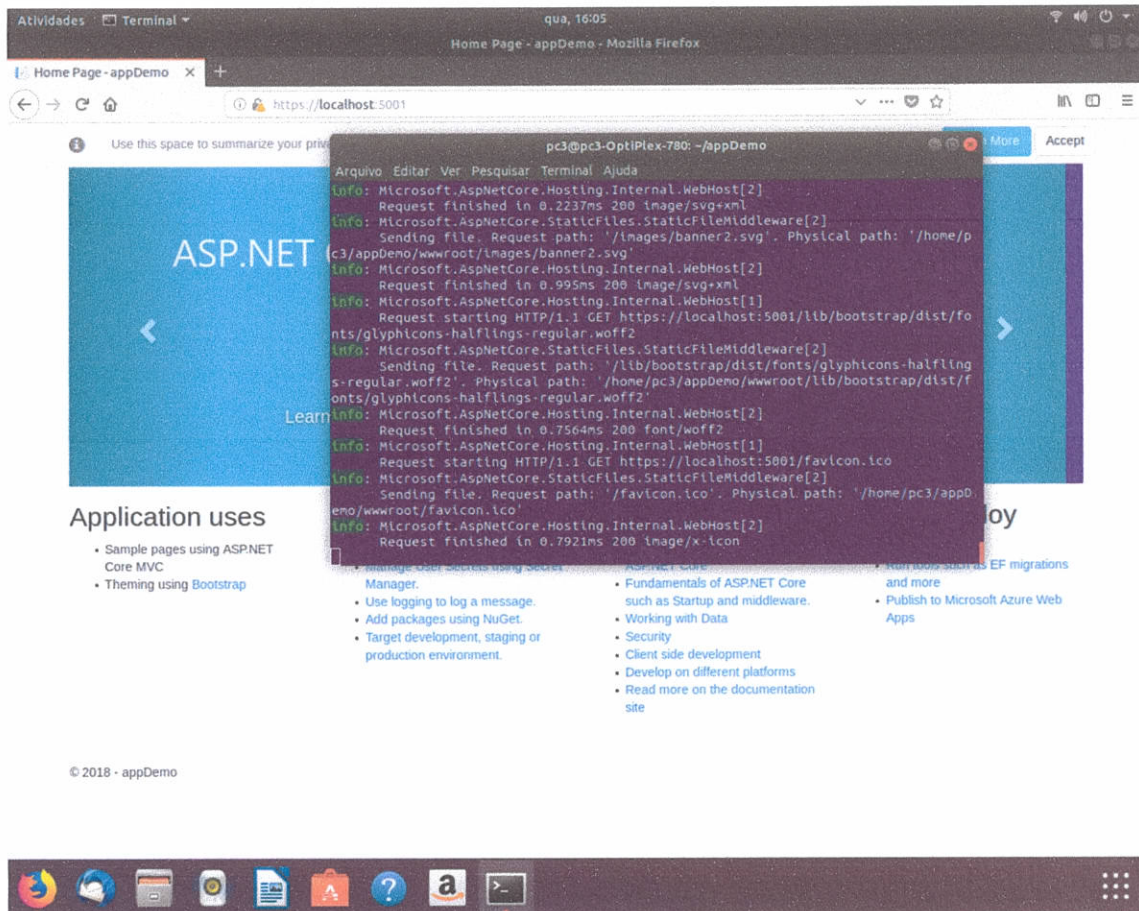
Atividades Terminal ▾ qua, 16:05

Home Page - appDemo - Mozilla Firefox

Home Page - appDemo ×

https://localhost:5001

Use this space to summarize your priv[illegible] More Accept

pc3@pc3-OptiPlex-780: ~/appDemo

Arquivo Editar Ver Pesquisar Terminal Ajuda

info: Microsoft.AspNetCore.Hosting.Internal.WebHost[2]
      Request finished in 0.2237ms 200 image/svg+xml
info: Microsoft.AspNetCore.StaticFiles.StaticFileMiddleware[2]
      Sending file. Request path: '/images/banner2.svg'. Physical path: '/home/pc3/appDemo/wwwroot/images/banner2.svg'
info: Microsoft.AspNetCore.Hosting.Internal.WebHost[2]
      Request finished in 0.995ms 200 image/svg+xml
info: Microsoft.AspNetCore.Hosting.Internal.WebHost[1]
      Request starting HTTP/1.1 GET https://localhost:5001/lib/bootstrap/dist/fonts/glyphicons-halflings-regular.woff2
info: Microsoft.AspNetCore.StaticFiles.StaticFileMiddleware[2]
      Sending file. Request path: '/lib/bootstrap/dist/fonts/glyphicons-halflings-regular.woff2'. Physical path: '/home/pc3/appDemo/wwwroot/lib/bootstrap/dist/fonts/glyphicons-halflings-regular.woff2'
info: Microsoft.AspNetCore.Hosting.Internal.WebHost[2]
      Request finished in 0.7564ms 200 font/woff2
info: Microsoft.AspNetCore.Hosting.Internal.WebHost[1]
      Request starting HTTP/1.1 GET https://localhost:5001/favicon.ico
info: Microsoft.AspNetCore.StaticFiles.StaticFileMiddleware[2]
      Sending file. Request path: '/favicon.ico'. Physical path: '/home/pc3/appDemo/wwwroot/favicon.ico'
info: Microsoft.AspNetCore.Hosting.Internal.WebHost[2]
      Request finished in 0.7921ms 200 image/x-icon

ASP.NET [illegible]

Learn

Application uses

- Sample pages using ASP.NET Core MVC
- Theming using Bootstrap

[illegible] Manager.
- Use logging to log a message.
- Add packages using NuGet.
- Target development, staging or production environment.

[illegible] Core
- Fundamentals of ASP.NET Core such as Startup and middleware.
- Working with Data
- Security
- Client side development
- Develop on different platforms
- Read more on the documentation site

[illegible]oy

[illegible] EF migrations and more
- Publish to Microsoft Azure Web Apps

© 2018 - appDemo